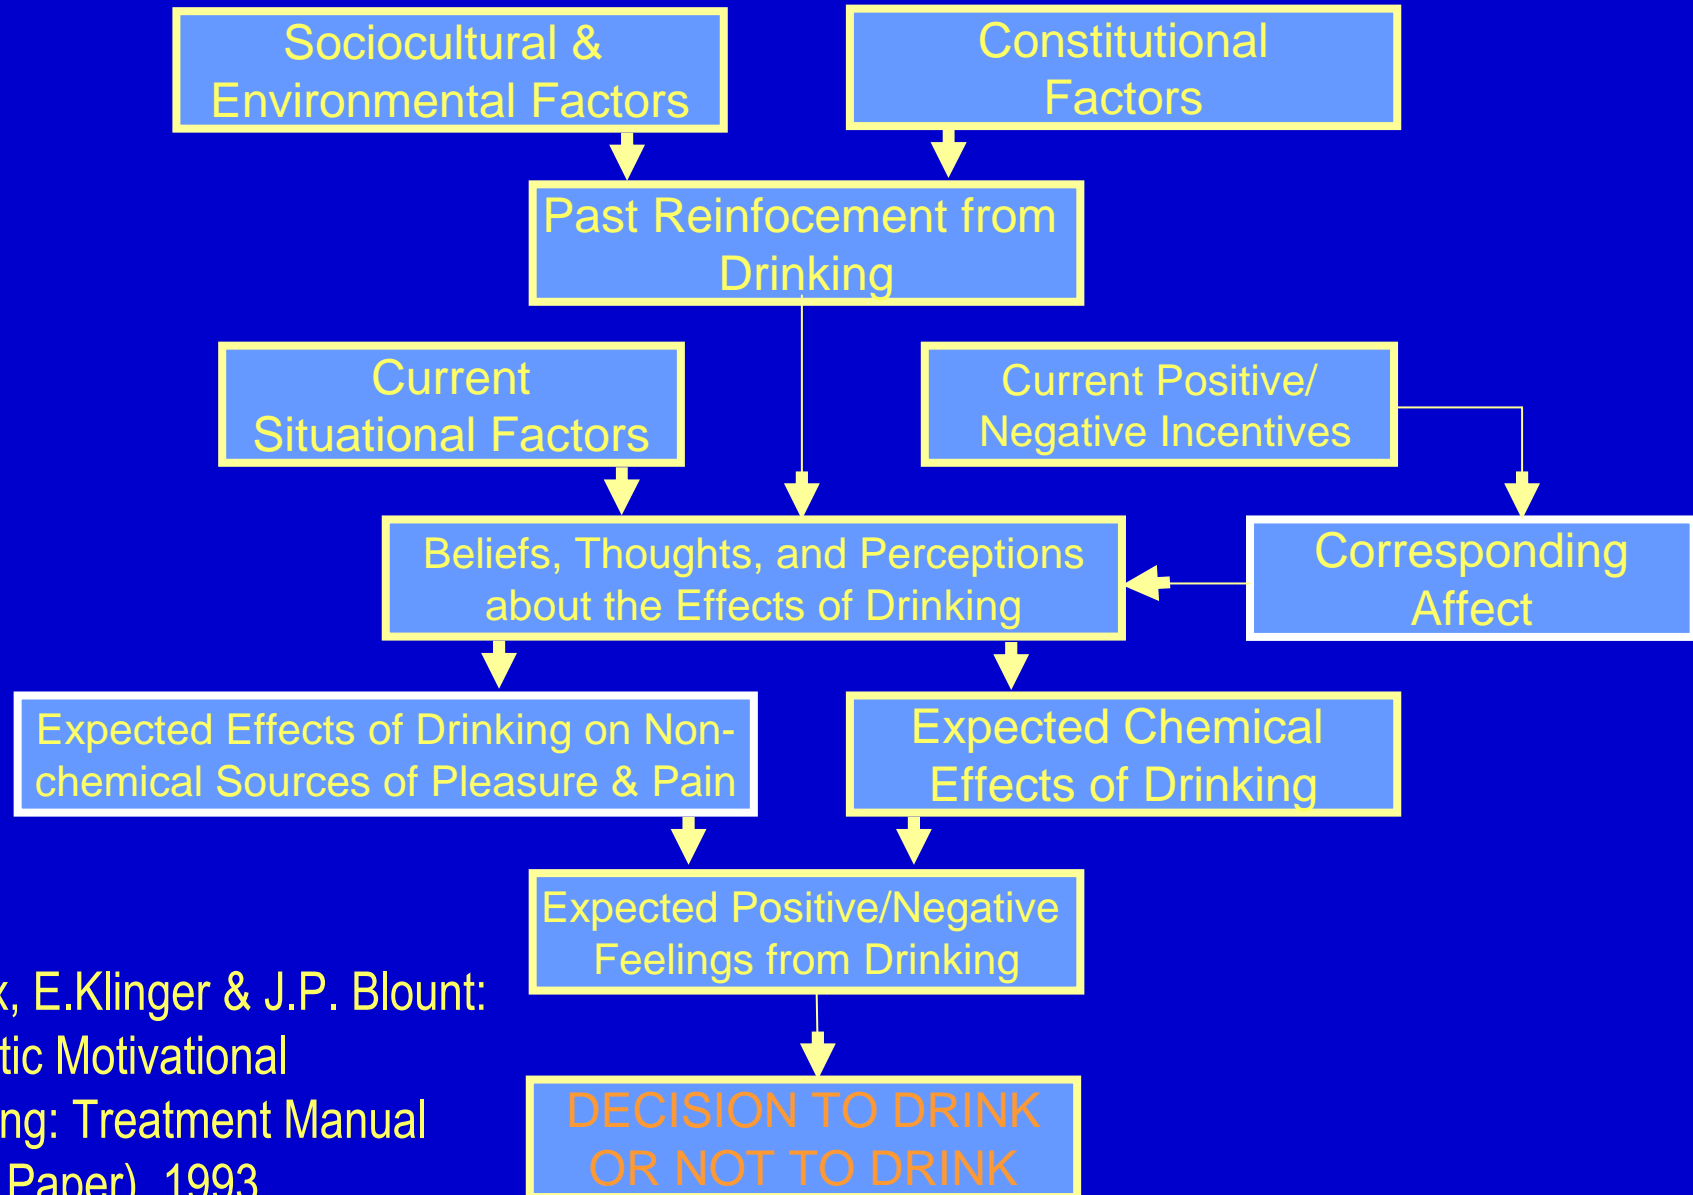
Sociocultural & Environmental Factors

Constitutional Factors

Past Reinfocement from Drinking

Current Situational Factors

Current Positive/ Negative Incentives

Beliefs, Thoughts, and Perceptions about the Effects of Drinking

Corresponding Affect

Expected Effects of Drinking on Non-chemical Sources of Pleasure & Pain

Expected Chemical Effects of Drinking

Expected Positive/Negative Feelings from Drinking

DECISION TO DRINK OR NOT TO DRINK

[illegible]k, E.Klinger & J.P. Blount: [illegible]tic Motivational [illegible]ng: Treatment Manual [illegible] Paper), 1993